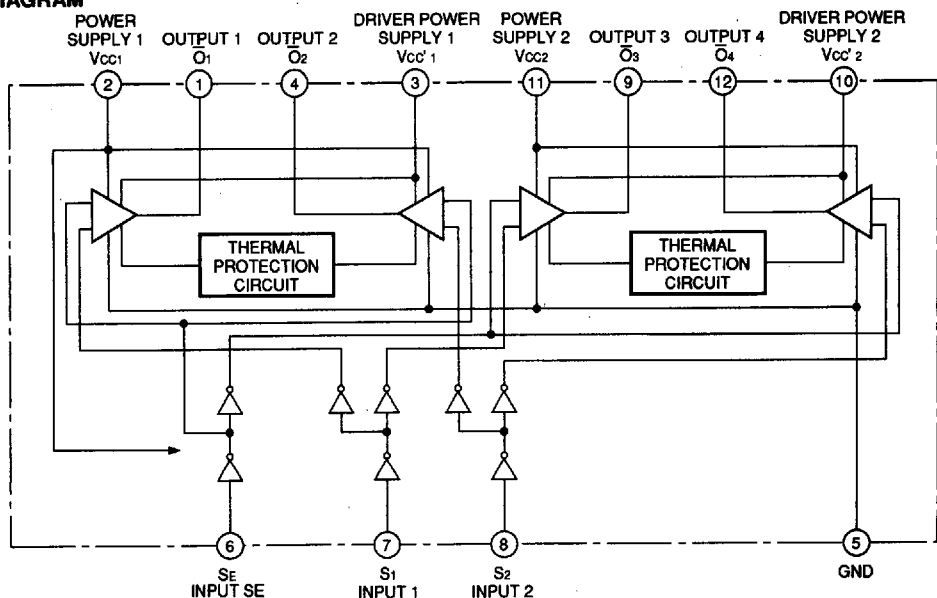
IAGRAM

POWER SUPPLY 1 $V_{CC1}$
OUTPUT 1 $\overline{O_1}$
OUTPUT 2 $\overline{O_2}$
DRIVER POWER SUPPLY 1 $V_{CC'1}$
POWER SUPPLY 2 $V_{CC2}$
OUTPUT 3 $\overline{O_3}$
OUTPUT 4 $\overline{O_4}$
DRIVER POWER SUPPLY 2 $V_{CC'2}$

2
1
4
3
11
9
12
10

THERMAL PROTECTION CIRCUIT

THERMAL PROTECTION CIRCUIT

6
$S_E$
INPUT SE

7
$S_1$
INPUT 1

8
$S_2$
INPUT 2

5
GND